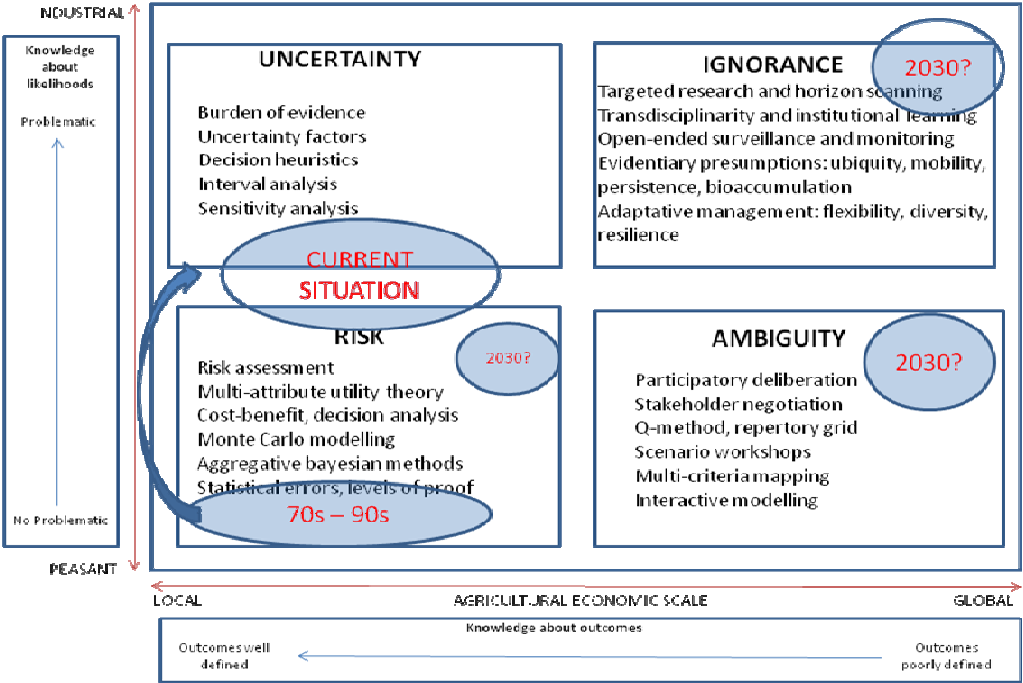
INDUSTRIAL

Knowledge about likelihoods

Problematic

No Problematic

PEASANT

UNCERTAINTY

Burden of evidence
Uncertainty factors
Decision heuristics
Interval analysis
Sensitivity analysis

IGNORANCE

2030?

Targeted research and horizon scanning
Transdisciplinarity and institutional learning
Open-ended surveillance and monitoring
Evidentiary presumptions: ubiquity, mobility, persistence, bioaccumulation
Adaptative management: flexibility, diversity, resilience

CURRENT SITUATION

RISK

2030?

Risk assessment
Multi-attribute utility theory
Cost-benefit, decision analysis
Monte Carlo modelling
Aggregative bayesian methods
Statistical errors, levels of proof

70s – 90s

AMBIGUITY

2030?

Participatory deliberation
Stakeholder negotiation
Q-method, repertory grid
Scenario workshops
Multi-criteria mapping
Interactive modelling

LOCAL

AGRICULTURAL ECONOMIC SCALE

GLOBAL

Knowledge about outcomes

Outcomes well defined

Outcomes poorly defined